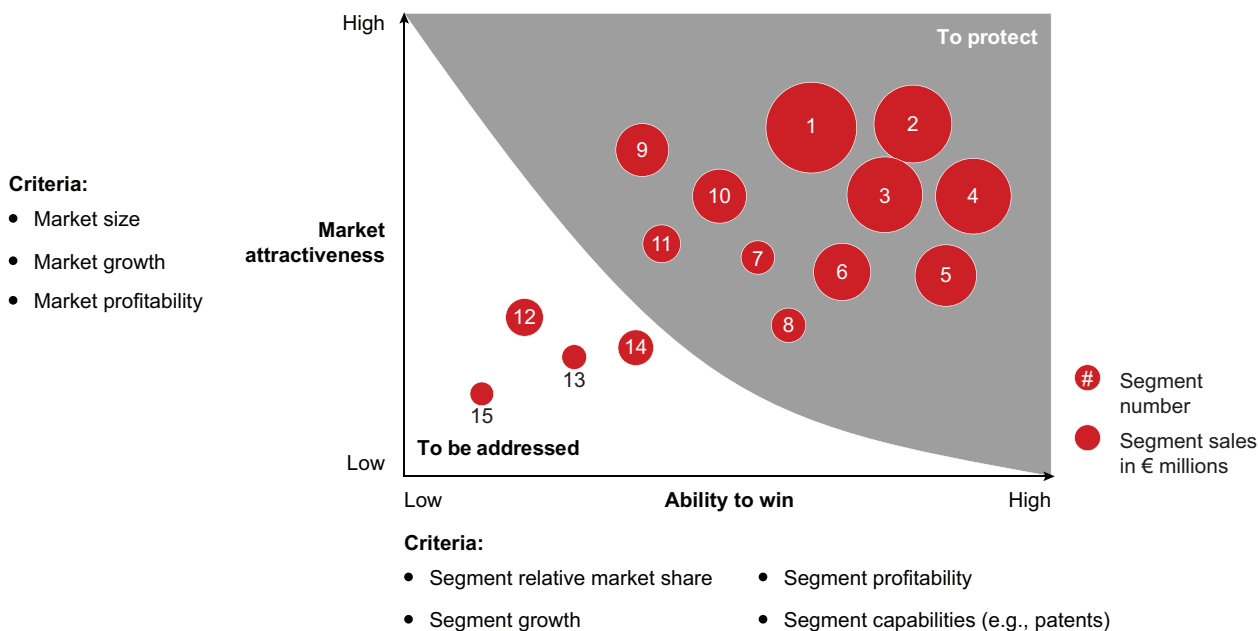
Criteria:
- Market size
- Market growth
- Market profitability

High

To protect

Market attractiveness

1
2
9
10
3
4
11
7
6
5
8
12
14
13
15

To be addressed

Low

Low
Ability to win
High

Segment number
Segment sales in € millions

Criteria:
- Segment relative market share
- Segment growth
- Segment profitability
- Segment capabilities (e.g., patents)